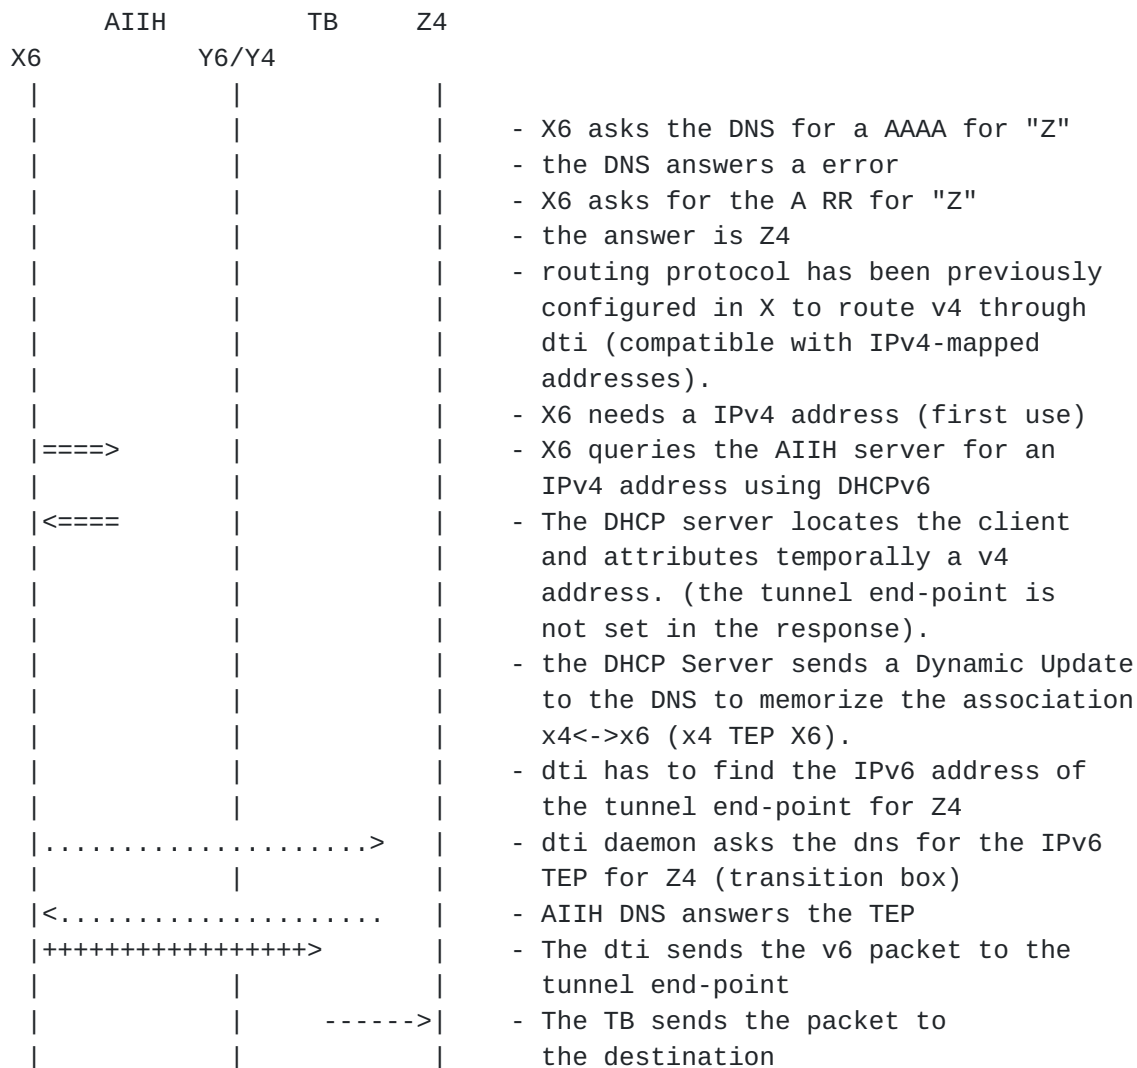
AIIH TB Z4
X6 Y6/Y4

- X6 asks the DNS for a AAAA for "Z"
- the DNS answers a error
- X6 asks for the A RR for "Z"
- the answer is Z4
- routing protocol has been previously configured in X to route v4 through dti (compatible with IPv4-mapped addresses).
- X6 needs a IPv4 address (first use)
====> - X6 queries the AIIH server for an IPv4 address using DHCPv6
<==== - The DHCP server locates the client and attributes temporally a v4 address. (the tunnel end-point is not set in the response).
- the DHCP Server sends a Dynamic Update to the DNS to memorize the association x4<->x6 (x4 TEP X6).
- dti has to find the IPv6 address of the tunnel end-point for Z4
.....................> - dti daemon asks the dns for the IPv6 TEP for Z4 (transition box)
<..................... - AIIH DNS answers the TEP
+++++++++++++++++> - The dti sends the v6 packet to the tunnel end-point
------> - The TB sends the packet to the destination